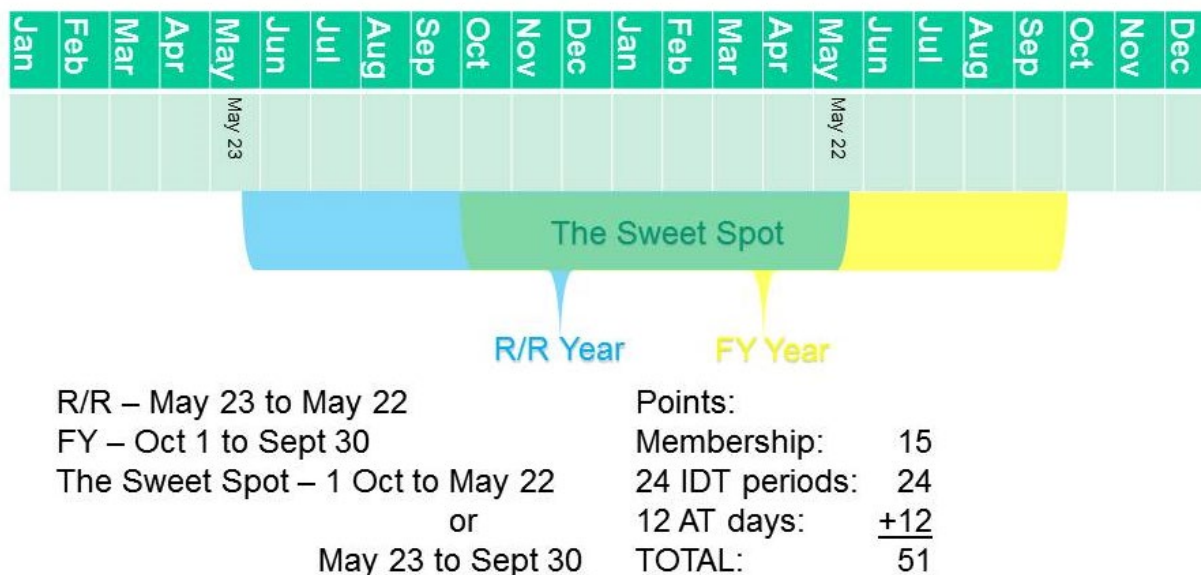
Jan Feb Mar Apr May Jun Jul Aug Sep Oct Nov Dec Jan Feb Mar Apr May Jun Jul Aug Sep Oct Nov Dec

May 23

May 22

The Sweet Spot

R/R Year

FY Year

R/R – May 23 to May 22
FY – Oct 1 to Sept 30
The Sweet Spot – 1 Oct to May 22
or
May 23 to Sept 30

Points:
Membership: 15
24 IDT periods: 24
12 AT days: +12
TOTAL: 51